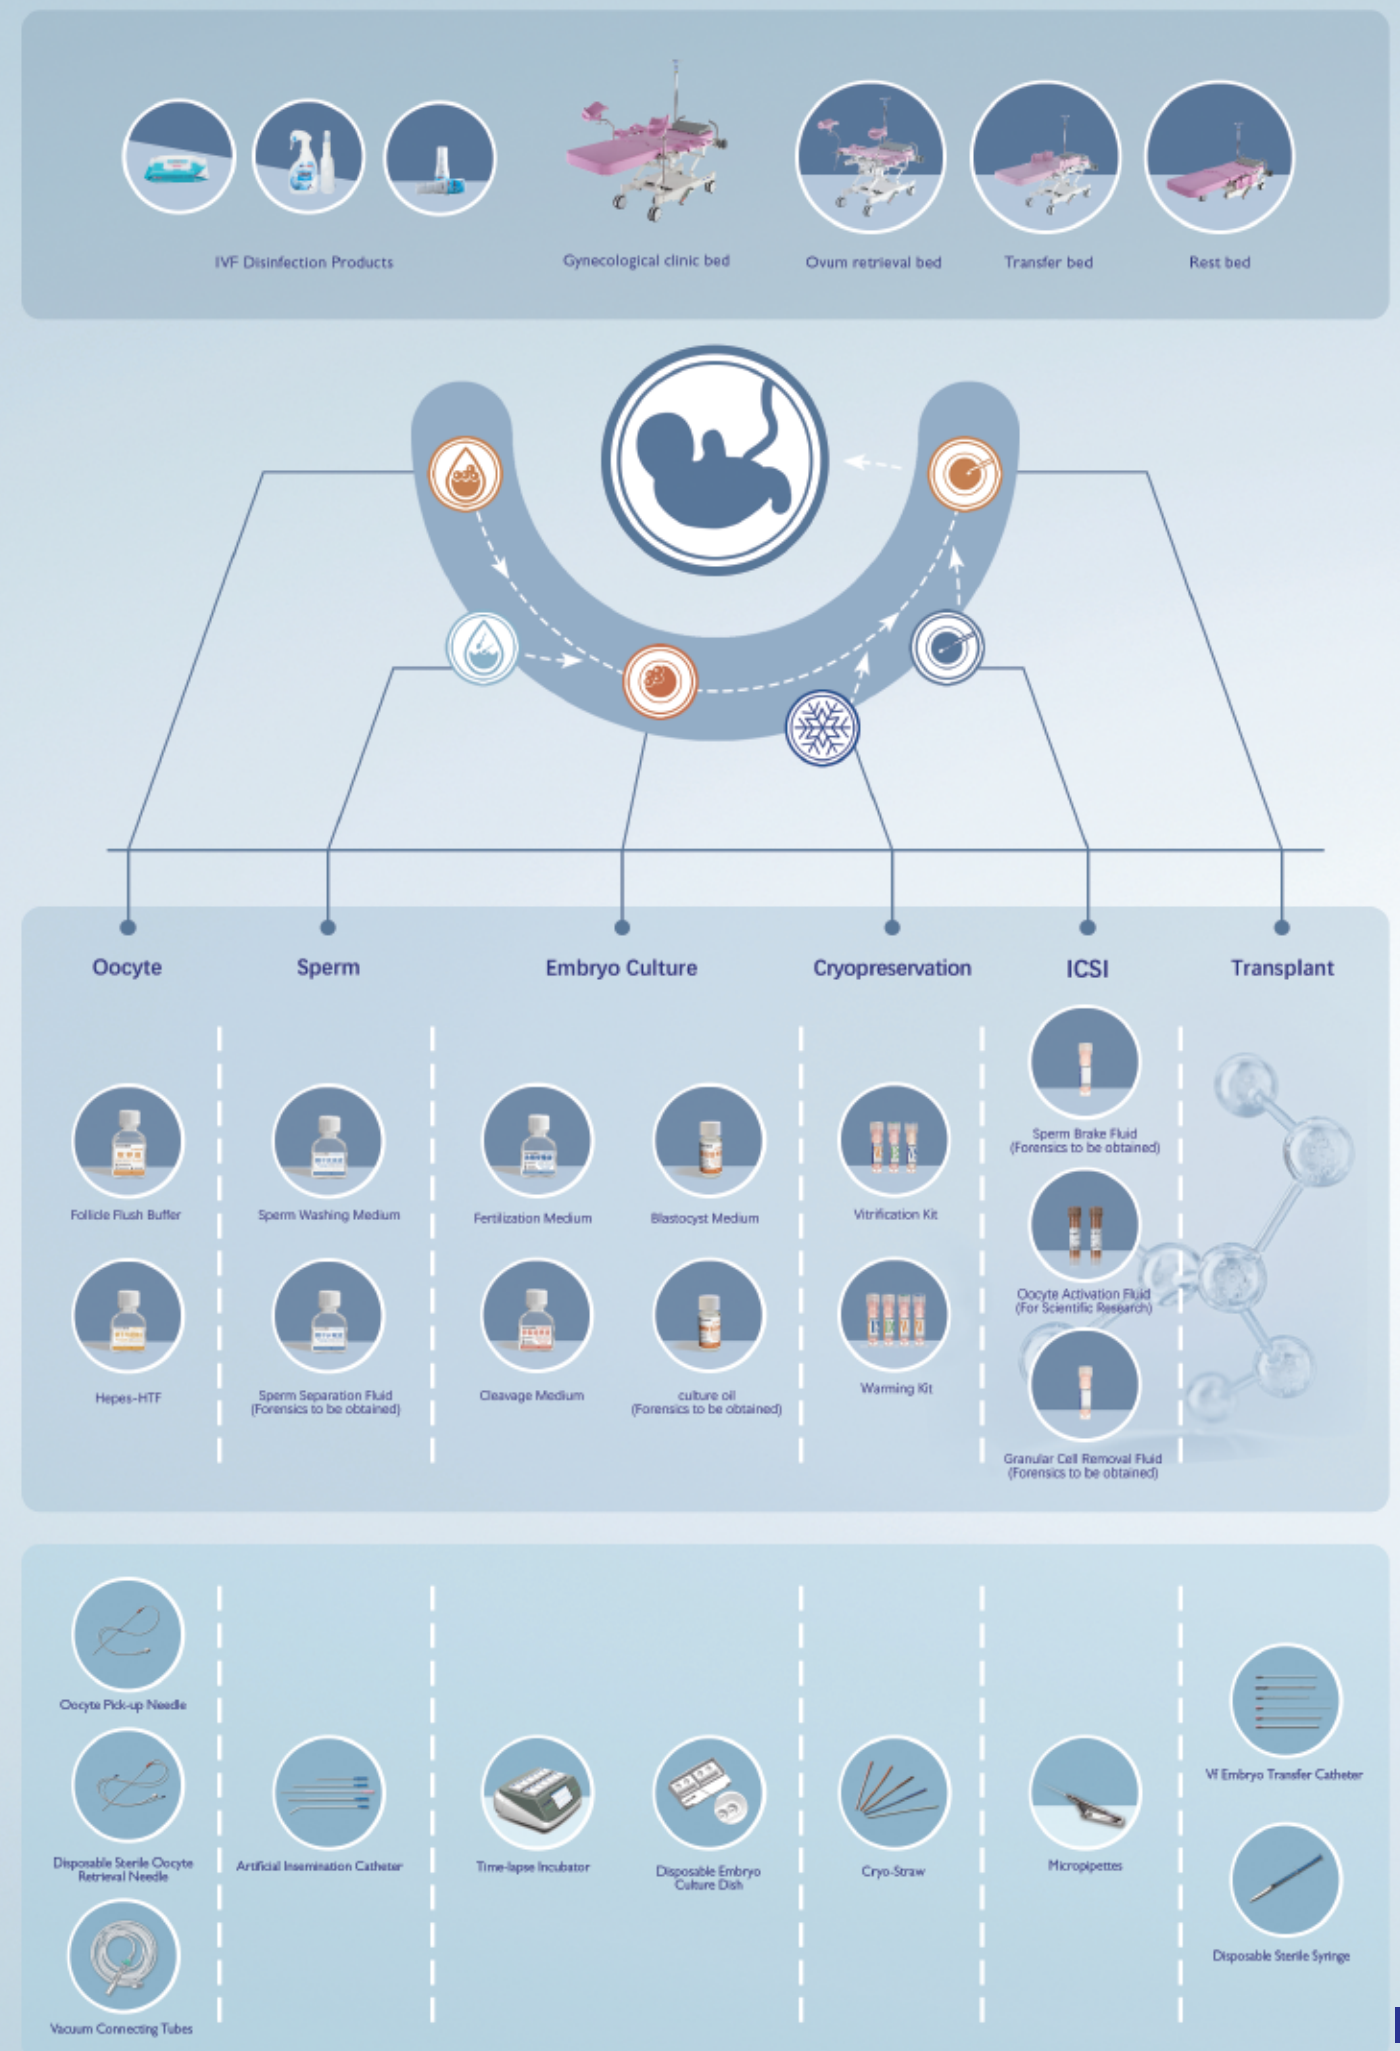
IVF Disinfection Products

Gynecological clinic bed

Ovum retrieval bed

Transfer bed

Rest bed

Oocyte

Sperm

Embryo Culture

Cryopreservation

ICSI

Transplant

Follicle Flush Buffer

Hepes-HTF

Sperm Washing Medium

Sperm Separation Fluid (Forensics to be obtained)

Fertilization Medium

Blastocyst Medium

Cleavage Medium

culture oil (Forensics to be obtained)

Vitrification Kit

Warming Kit

Sperm Brake Fluid (Forensics to be obtained)

Oocyte Activation Fluid (For Scientific Research)

Granular Cell Removal Fluid (Forensics to be obtained)

Oocyte Pick-up Needle

Disposable Sterile Oocyte Retrieval Needle

Vacuum Connecting Tubes

Artificial Insemination Catheter

Time-lapse Incubator

Disposable Embryo Culture Dish

Cryo-Straw

Micropipettes

Vf Embryo Transfer Catheter

Disposable Sterile Syringe